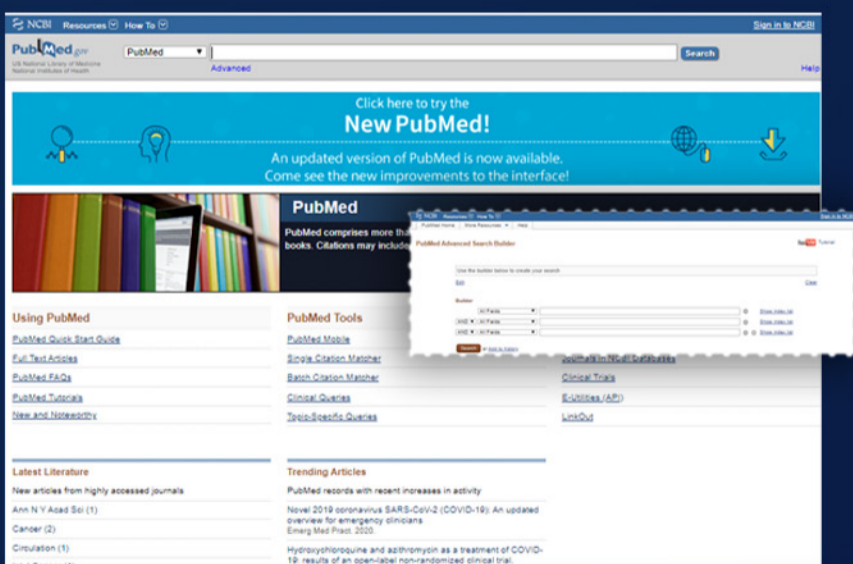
NCBI Resources How To

Sign in to NCBI

PubMed.gov
US National Library of Medicine National Institutes of Health

PubMed

Search

Advanced

Help

Click here to try the
New PubMed!
An updated version of PubMed is now available.
Come see the new improvements to the interface!

PubMed

PubMed comprises more tha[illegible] books. Citations may include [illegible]

NCBI Resources How To

PubMed Home More Resources Help

PubMed Advanced Search Builder

YouTube Tutorial

Use the builder below to create your search

Edit

Clear

Builder

All Fields

AND All Fields

AND All Fields

Show index list

Show index list

Show index list

Search or Add to history

Using PubMed

PubMed Quick Start Guide

Full Text Articles

PubMed FAQs

PubMed Tutorials

New and Noteworthy

PubMed Tools

PubMed Mobile

Single Citation Matcher

Batch Citation Matcher

Clinical Queries

Topic-Specific Queries

Journals in NCBI Databases

Clinical Trials

E-Utilities (API)

LinkOut

Latest Literature

New articles from highly accessed journals

Ann N Y Acad Sci (1)

Cancer (2)

Circulation (1)

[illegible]

Trending Articles

PubMed records with recent increases in activity

Novel 2019 coronavirus SARS-CoV-2 (COVID-19): An updated overview for emergency clinicians
Emerg Med Pract. 2020.

Hydroxychloroquine and azithromycin as a treatment of COVID-19: results of an open-label non-randomized clinical trial.